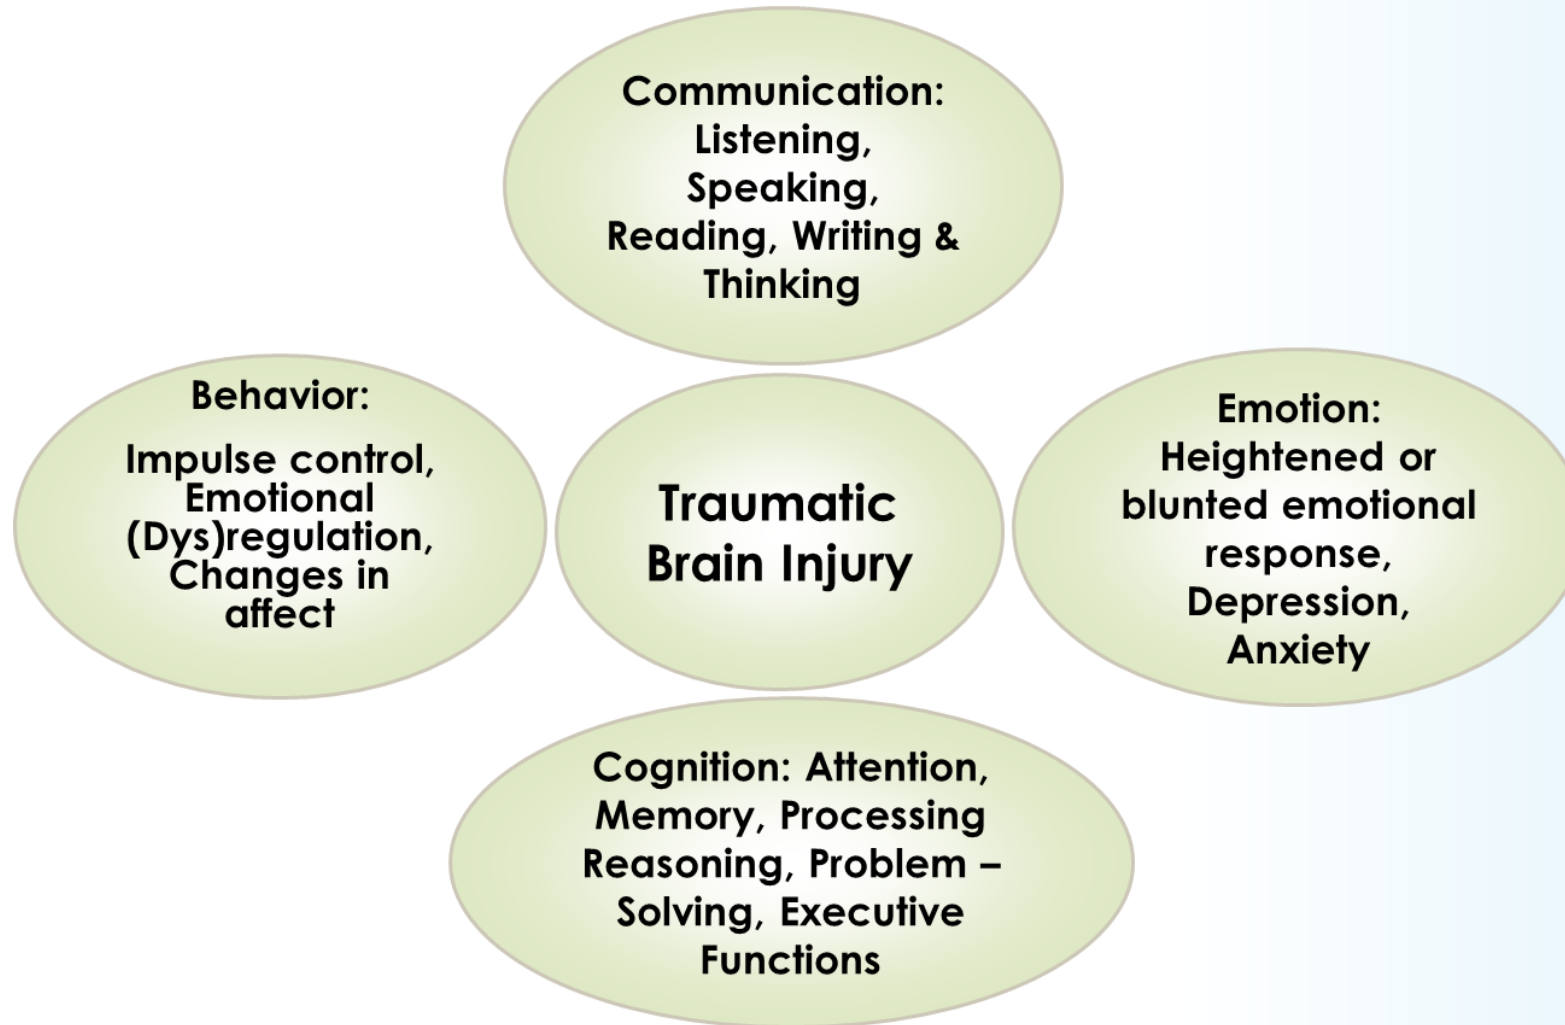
Communication: Listening, Speaking, Reading, Writing & Thinking

Behavior:

Impulse control, Emotional (Dys)regulation, Changes in affect

Traumatic Brain Injury

Emotion: Heightened or blunted emotional response, Depression, Anxiety

Cognition: Attention, Memory, Processing Reasoning, Problem – Solving, Executive Functions